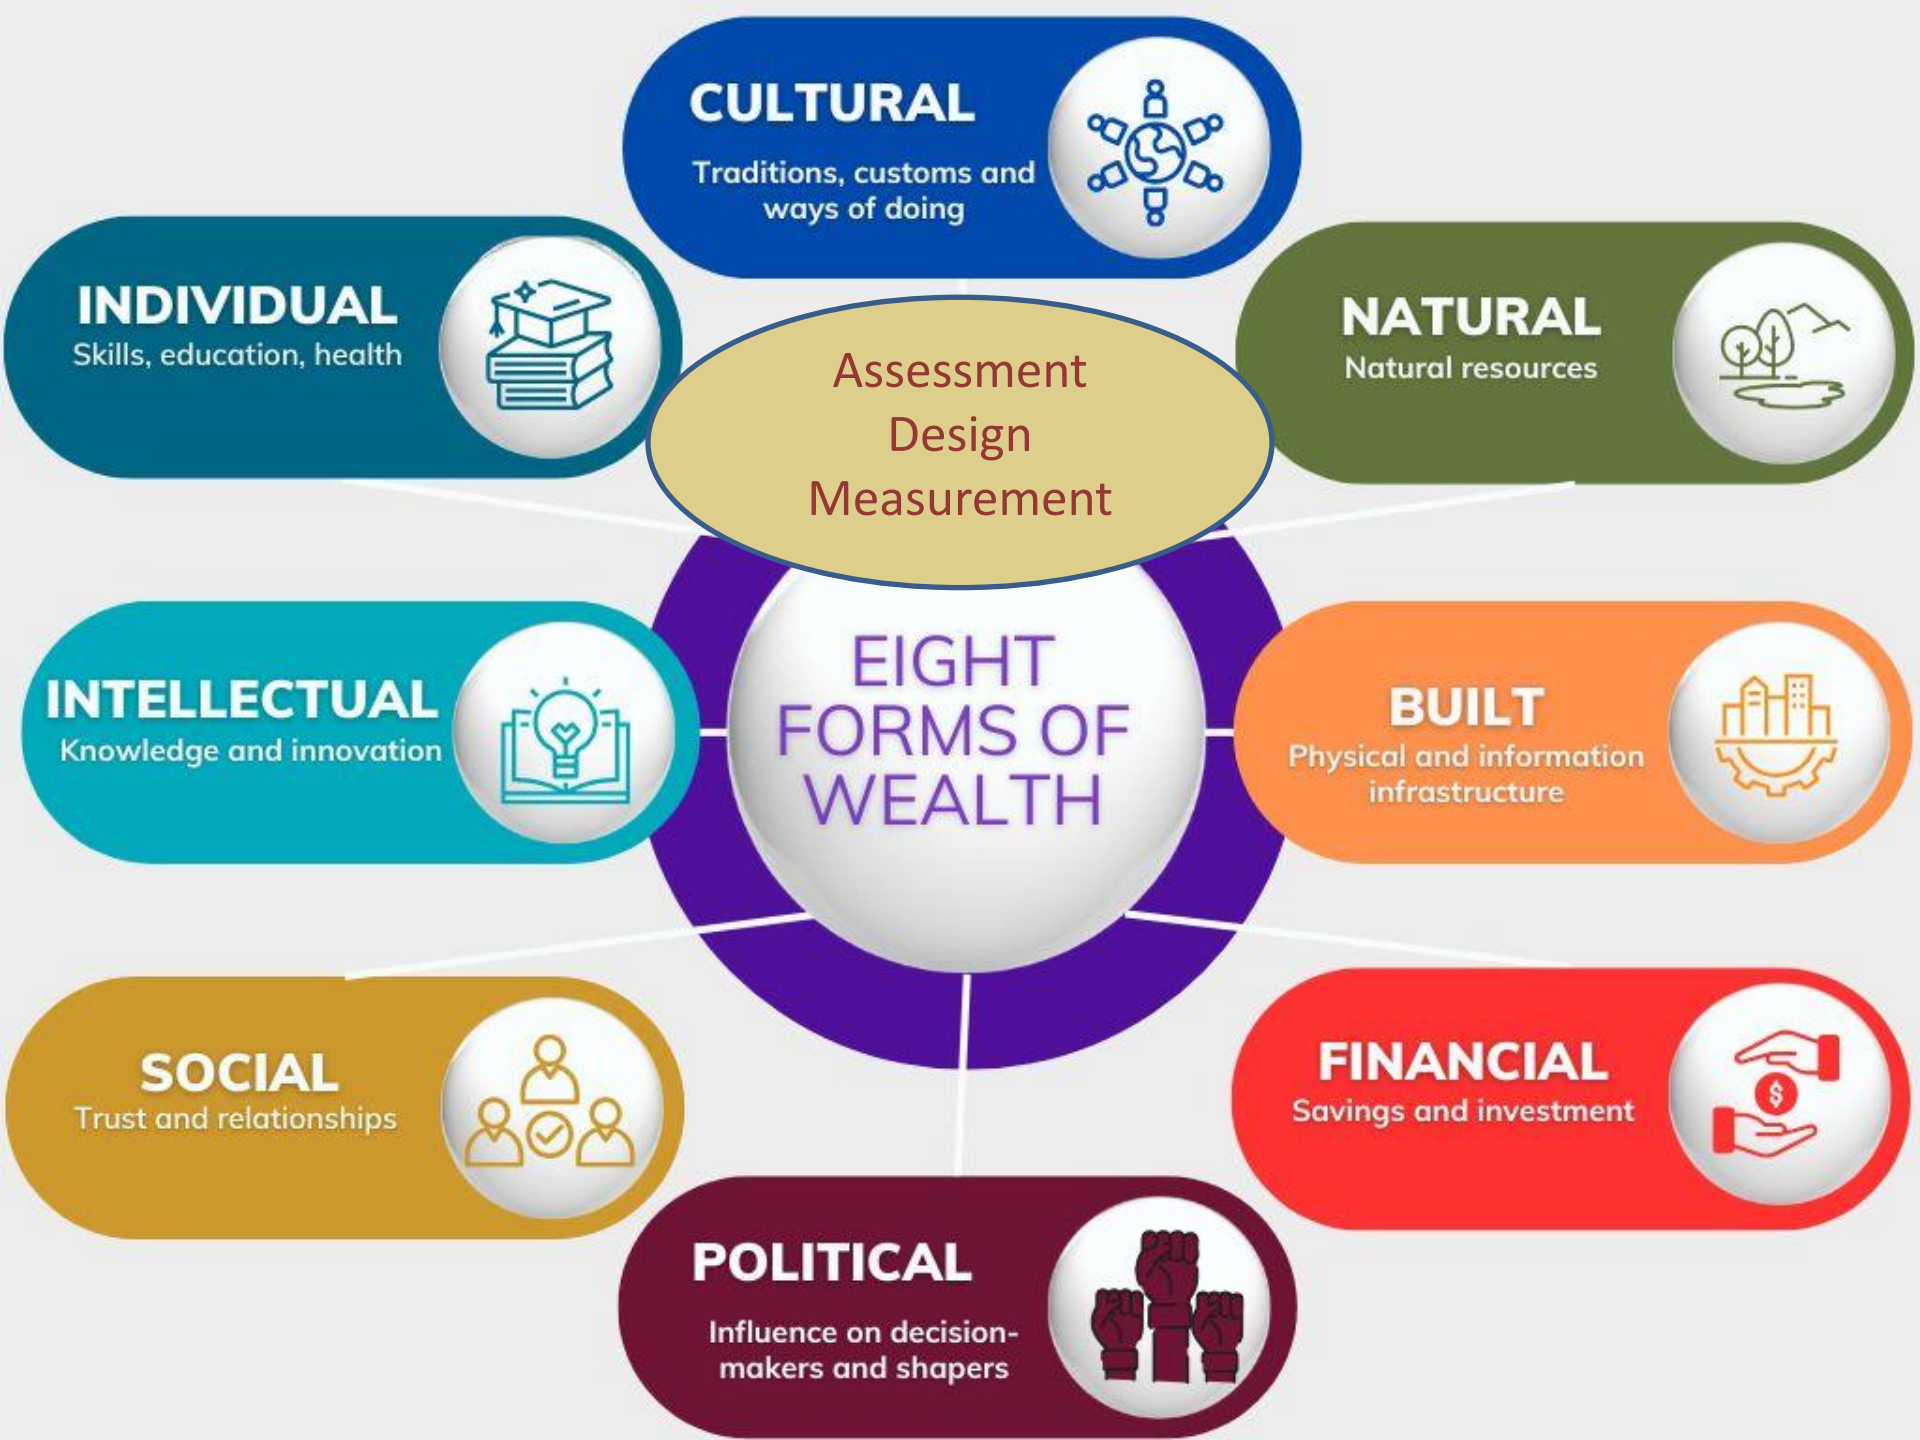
CULTURAL
Traditions, customs and ways of doing

INDIVIDUAL
Skills, education, health

Assessment
Design
Measurement

NATURAL
Natural resources

INTELLECTUAL
Knowledge and innovation

EIGHT FORMS OF WEALTH

BUILT
Physical and information infrastructure

SOCIAL
Trust and relationships

FINANCIAL
Savings and investment

$

POLITICAL
Influence on decision-makers and shapers